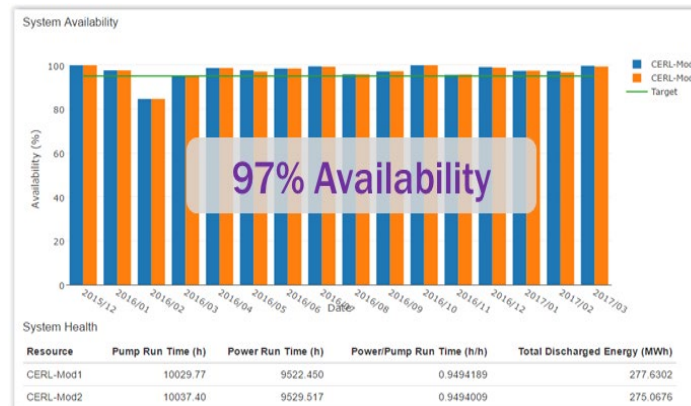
System Availability

CERL-Mod
CERL-Mod
Target

Availability (%)

100
80
60
40
20
0

97% Availability

2015/12
2016/01
2016/02
2016/03
2016/04
2016/05
2016/06
2016/07
2016/08
2016/09
2016/10
2016/11
2016/12
2017/01
2017/02
2017/03

Date

System Health

| Resource | Pump Run Time (h) | Power Run Time (h) | Power/Pump Run Time (h/h) | Total Discharged Energy (MWh) |
|---|---|---|---|---|
| CERL-Mod1 | 10029.77 | 9522.450 | 0.9494189 | 277.6302 |
| CERL-Mod2 | 10037.40 | 9529.517 | 0.9494009 | 275.0676 |